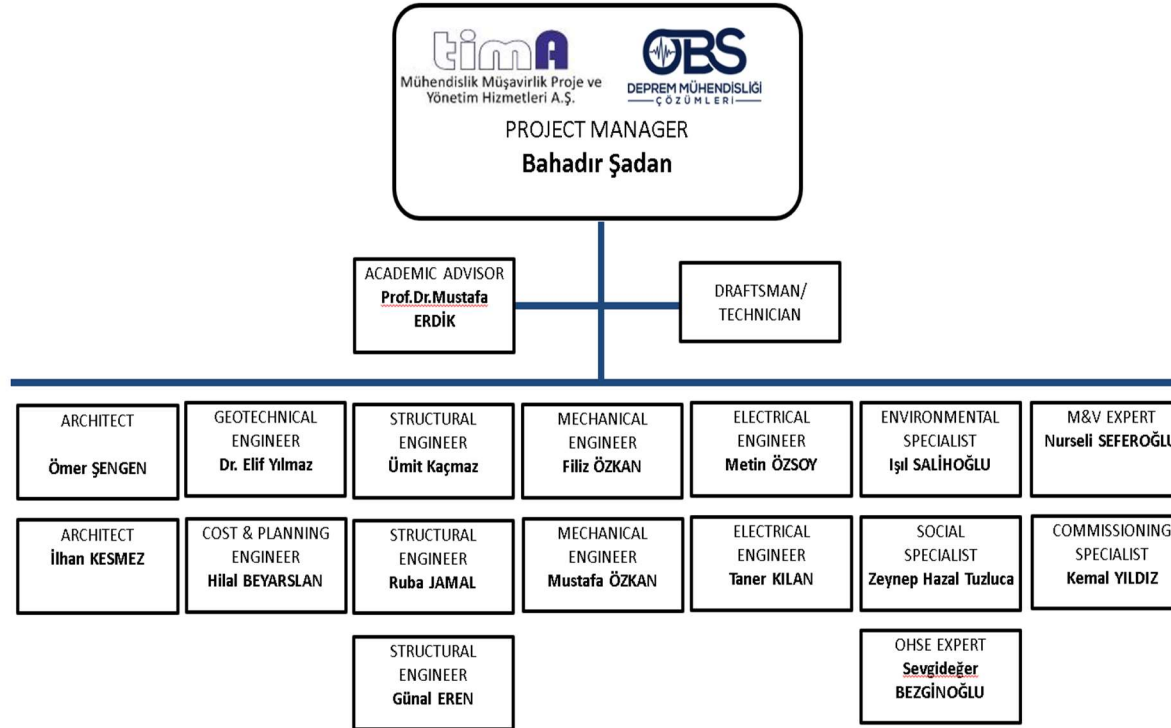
timA
Mühendislik Müşavirlik Proje ve Yönetim Hizmetleri A.Ş.

OBS
DEPREM MÜHENDISLIĞI
ÇÖZÜMLERI

PROJECT MANAGER
Bahadır Şadan

ACADEMIC ADVISOR
Prof.Dr.Mustafa ERDİK

DRAFTSMAN/ TECHNICIAN

ARCHITECT
Ömer ŞENGEN

GEOTECHNICAL ENGINEER
Dr. Elif Yılmaz

STRUCTURAL ENGINEER
Ümit Kaçmaz

MECHANICAL ENGINEER
Filiz ÖZKAN

ELECTRICAL ENGINEER
Metin ÖZSOY

ENVIRONMENTAL SPECIALIST
Işıl SALİHOĞLU

M&V EXPERT
Nurseli SEFEROĞLU

ARCHITECT
İlhan KESMEZ

COST & PLANNING ENGINEER
Hilal BEYARSLAN

STRUCTURAL ENGINEER
Ruba JAMAL

MECHANICAL ENGINEER
Mustafa ÖZKAN

ELECTRICAL ENGINEER
Taner KILAN

SOCIAL SPECIALIST
Zeynep Hazal Tuzluca

COMMISSIONING SPECIALIST
Kemal YILDIZ

STRUCTURAL ENGINEER
Günal EREN

OHSE EXPERT
Sevgideğer BEZGİNOĞLU